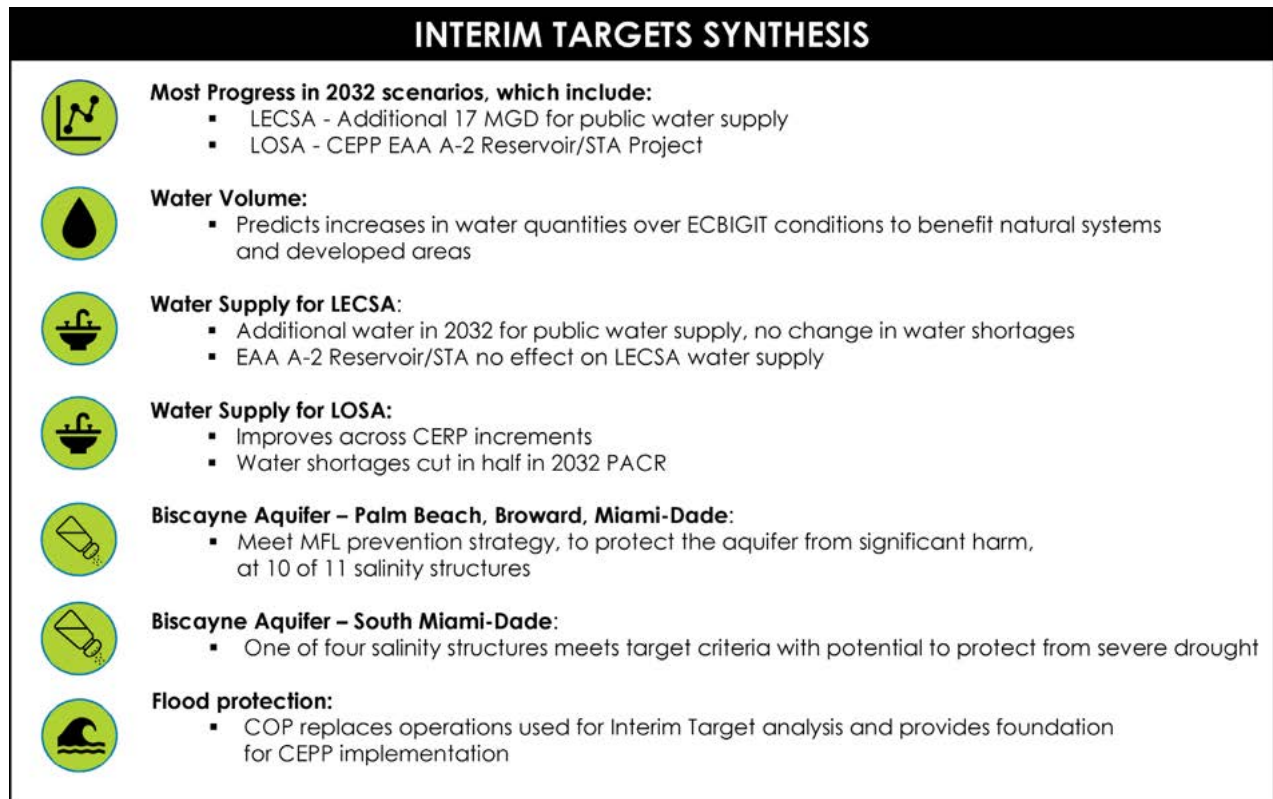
INTERIM TARGETS SYNTHESIS

Most Progress in 2032 scenarios, which include:
- LECSA - Additional 17 MGD for public water supply
- LOSA - CEPP EAA A-2 Reservoir/STA Project

Water Volume:
- Predicts increases in water quantities over ECBIGIT conditions to benefit natural systems and developed areas

Water Supply for LECSA:
- Additional water in 2032 for public water supply, no change in water shortages
- EAA A-2 Reservoir/STA no effect on LECSA water supply

Water Supply for LOSA:
- Improves across CERP increments
- Water shortages cut in half in 2032 PACR

Biscayne Aquifer – Palm Beach, Broward, Miami-Dade:
- Meet MFL prevention strategy, to protect the aquifer from significant harm, at 10 of 11 salinity structures

Biscayne Aquifer – South Miami-Dade:
- One of four salinity structures meets target criteria with potential to protect from severe drought

Flood protection:
- COP replaces operations used for Interim Target analysis and provides foundation for CEPP implementation